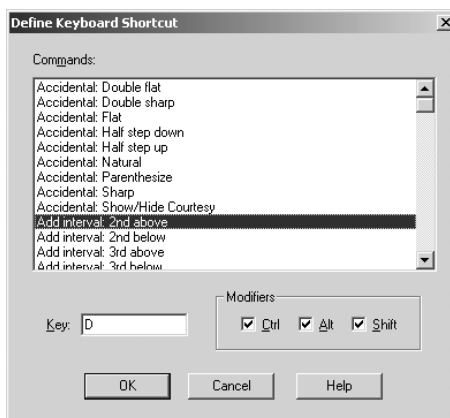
Define Keyboard Shortcut

×

Commands:

Accidental: Double flat
Accidental: Double sharp
Accidental: Flat
Accidental: Half step down
Accidental: Half step up
Accidental: Natural
Accidental: Parenthesize
Accidental: Sharp
Accidental: Show/Hide Courtesy
Add interval: 2nd above
Add interval: 2nd below
Add interval: 3rd above
Add interval: 3rd below

Modifiers

Key: D

Ctrl Alt Shift

OK Cancel Help